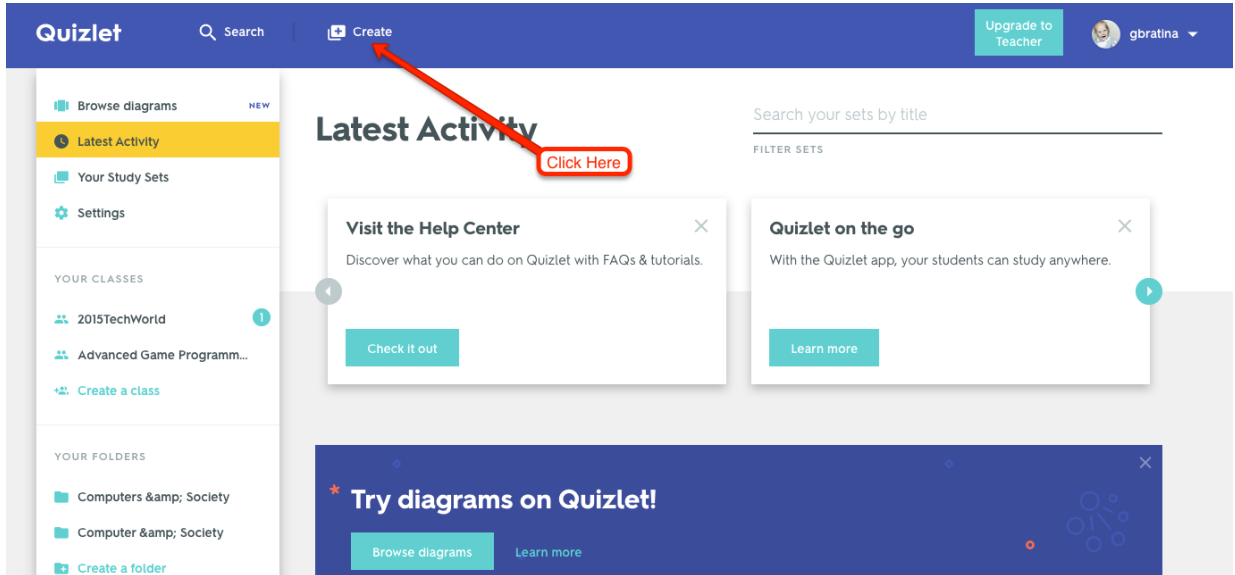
Quizlet Search Create Upgrade to Teacher gbratina

Browse diagrams NEW
Latest Activity
Your Study Sets
Settings

YOUR CLASSES
2015TechWorld 1
Advanced Game Programm...
Create a class

YOUR FOLDERS
Computers &amp; Society
Computer &amp; Society
Create a folder

Latest Activity

Click Here

Search your sets by title
FILTER SETS

Visit the Help Center
Discover what you can do on Quizlet with FAQs & tutorials.
Check it out

Quizlet on the go
With the Quizlet app, your students can study anywhere.
Learn more

Try diagrams on Quizlet!
Browse diagrams Learn more